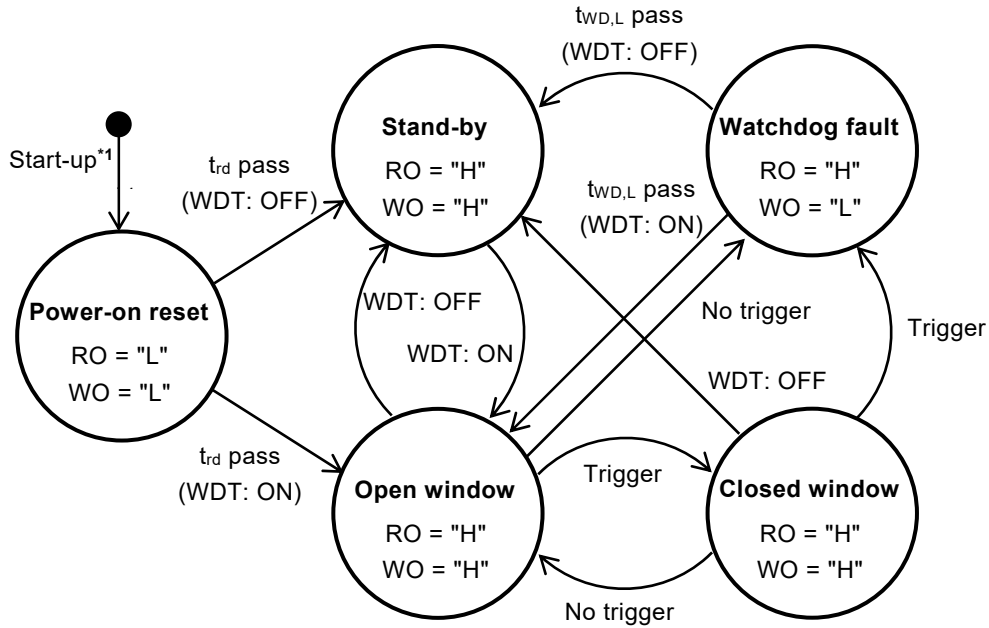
$t_{WD,L}$ pass
(WDT: OFF)

Start-up*1

$t_{rd}$ pass
(WDT: OFF)

Stand-by
RO = "H"
WO = "H"

Watchdog fault
RO = "H"
WO = "L"

$t_{WD,L}$ pass
(WDT: ON)

Power-on reset
RO = "L"
WO = "L"

WDT: OFF

WDT: ON

No trigger

Trigger

WDT: OFF

$t_{rd}$ pass
(WDT: ON)

Open window
RO = "H"
WO = "H"

Trigger

Closed window
RO = "H"
WO = "H"

No trigger